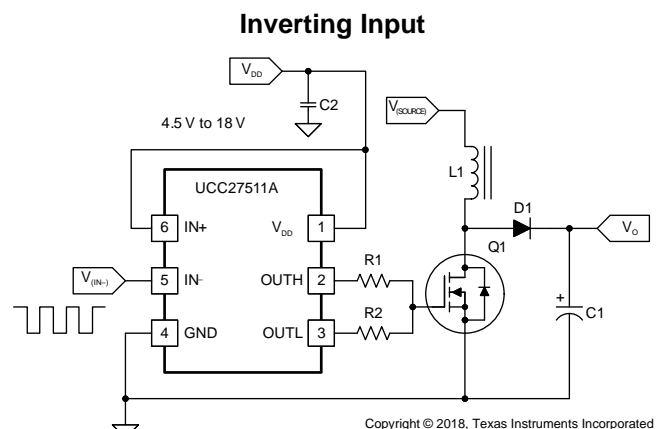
Inverting Input

$V_{DD}$

C2

4.5 V to 18 V

$V_{(SOURCE)}$

L1

UCC27511A

6 IN+

$V_{DD}$ 1

D1

$V_O$

Q1

$V_{(IN-)}$

5 IN-

OUTH 2

R1

R2

4 GND

OUTL 3

+

C1

Copyright © 2018, Texas Instruments Incorporated